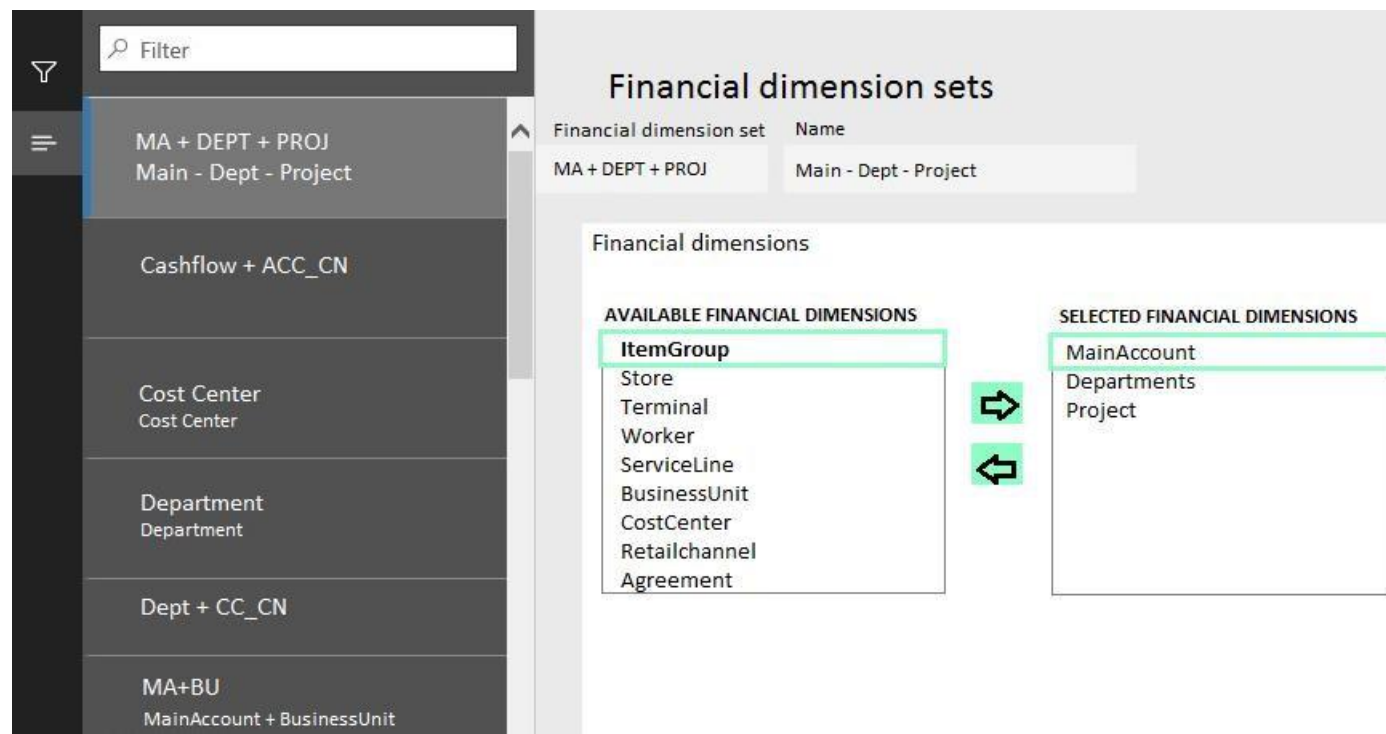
Filter

MA + DEPT + PROJ
Main - Dept - Project

Cashflow + ACC_CN

Cost Center
Cost Center

Department
Department

Dept + CC_CN

MA+BU
MainAccount + BusinessUnit

Financial dimension sets

Financial dimension set
MA + DEPT + PROJ

Name
Main - Dept - Project

Financial dimensions

AVAILABLE FINANCIAL DIMENSIONS
ItemGroup
Store
Terminal
Worker
ServiceLine
BusinessUnit
CostCenter
Retailchannel
Agreement

SELECTED FINANCIAL DIMENSIONS
MainAccount
Departments
Project